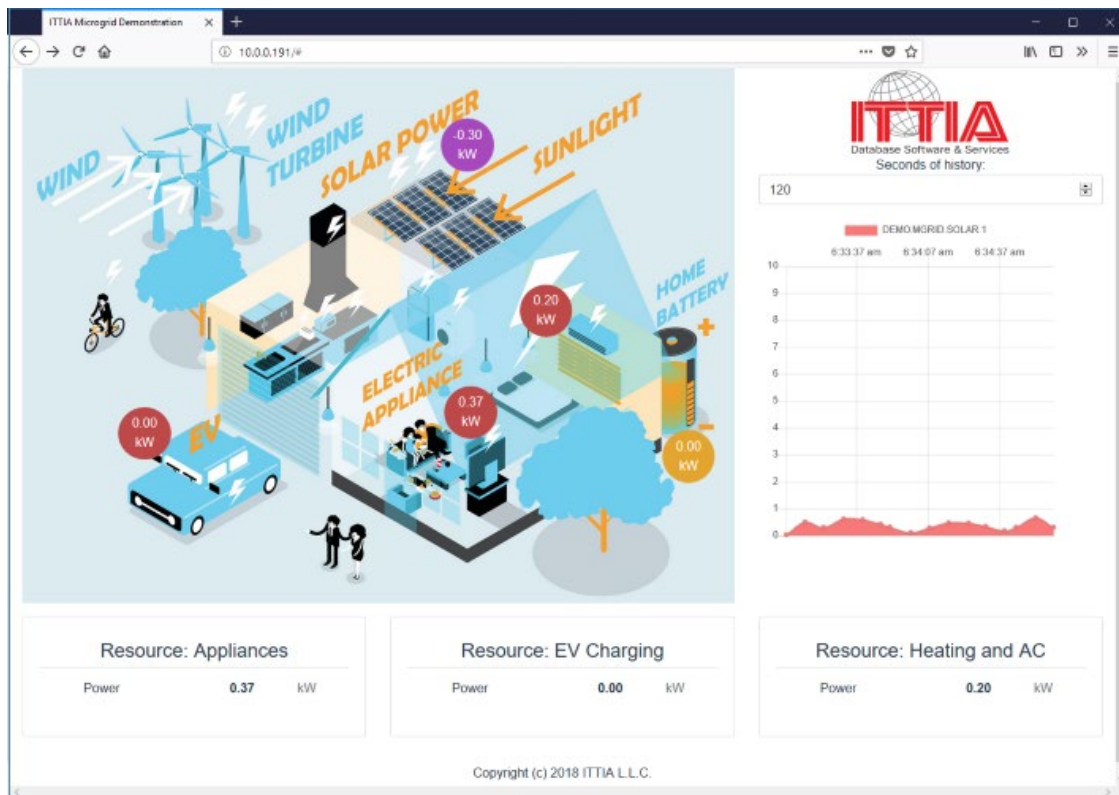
ITTIA Microgrid Demonstration ×
+
10.0.0.191/#

WIND
WIND TURBINE
SOLAR POWER
-0.30 kW
SUNLIGHT
HOME BATTERY
0.20 kW
ELECTRIC APPLIANCE
0.37 kW
0.00 kW
EV
0.00 kW
+
-

ITTIA
Database Software & Services
Seconds of history:
120

DEMO.MGRID.SOLAR.1
6:33:37 am 6:34:07 am 6:34:37 am
10
9
8
7
6
5
4
3
2
1
0

Resource: Appliances
Power 0.37 kW

Resource: EV Charging
Power 0.00 kW

Resource: Heating and AC
Power 0.20 kW

Copyright (c) 2018 ITTIA L.L.C.